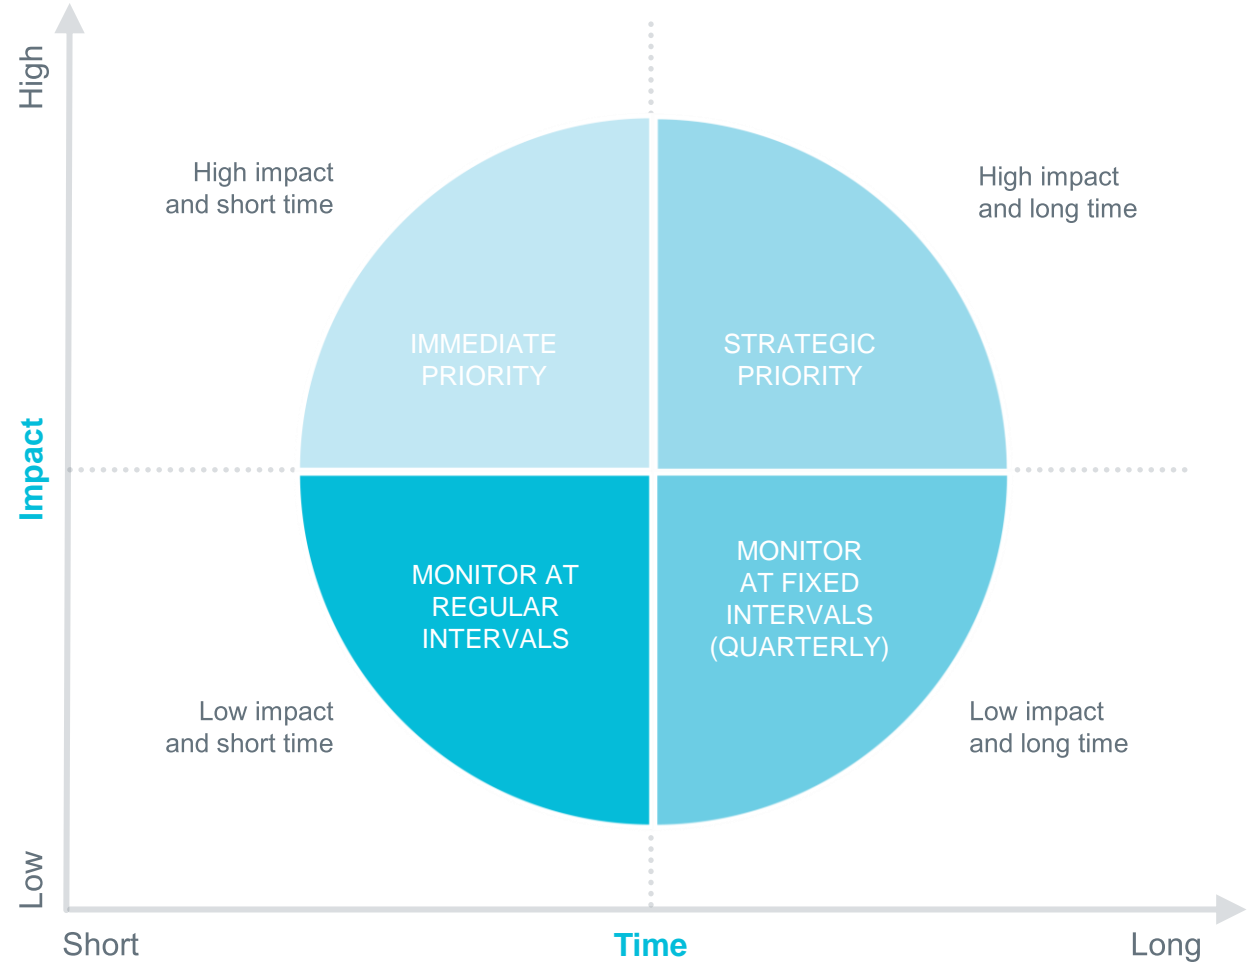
High

Impact

Low

High impact and short time

IMMEDIATE PRIORITY

STRATEGIC PRIORITY

High impact and long time

MONITOR AT REGULAR INTERVALS

MONITOR AT FIXED INTERVALS (QUARTERLY)

Low impact and short time

Low impact and long time

Short

Time

Long